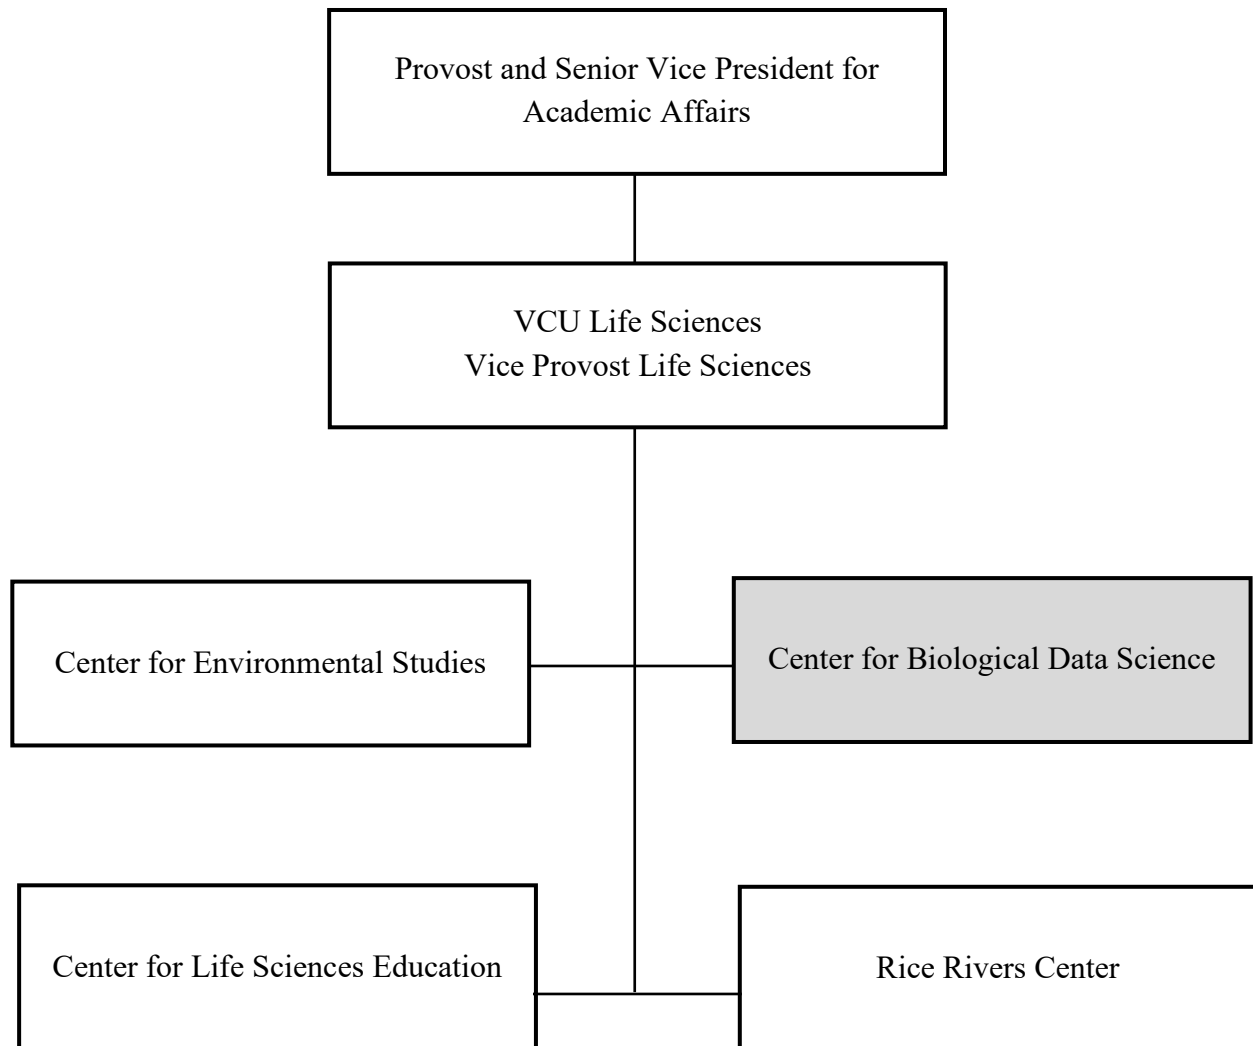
Provost and Senior Vice President for Academic Affairs

VCU Life Sciences
Vice Provost Life Sciences

Center for Environmental Studies

Center for Biological Data Science

Center for Life Sciences Education

Rice Rivers Center